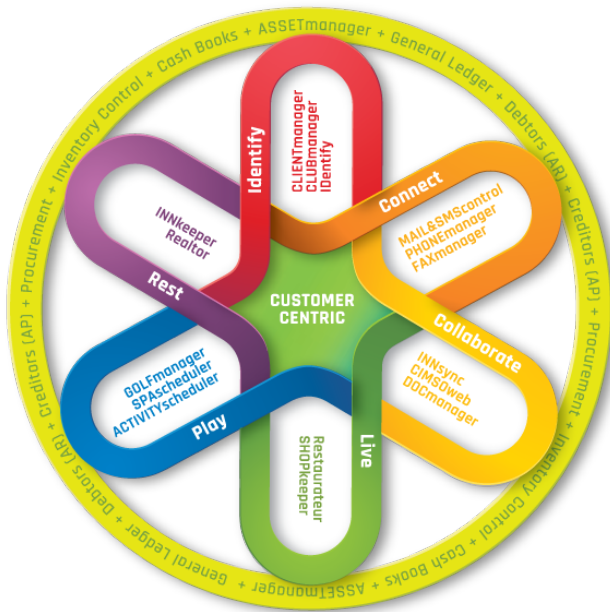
Cash Books + ASSETmanager + General Ledger + Debtors (AR) + Creditors (AP) + Procurement + Inventory Control + Cash Books + ASSETmanager + General Ledger + Debtors (AR) + Creditors (AP) + Procurement + Inventory Control +

Identify
CLIENTmanager
CLUBmanager
IDentify

Connect
MAIL&SMScontrol
PHONEmanager
FAXmanager

Collaborate
INNsync
CIMSOweb
DOCmanager

Live
Restaurateur
SHOPkeeper

Play
GOLFmanager
SPAscheduler
ACTIVITYscheduler

Rest
INNkeeper
Realtor

CUSTOMER CENTRIC